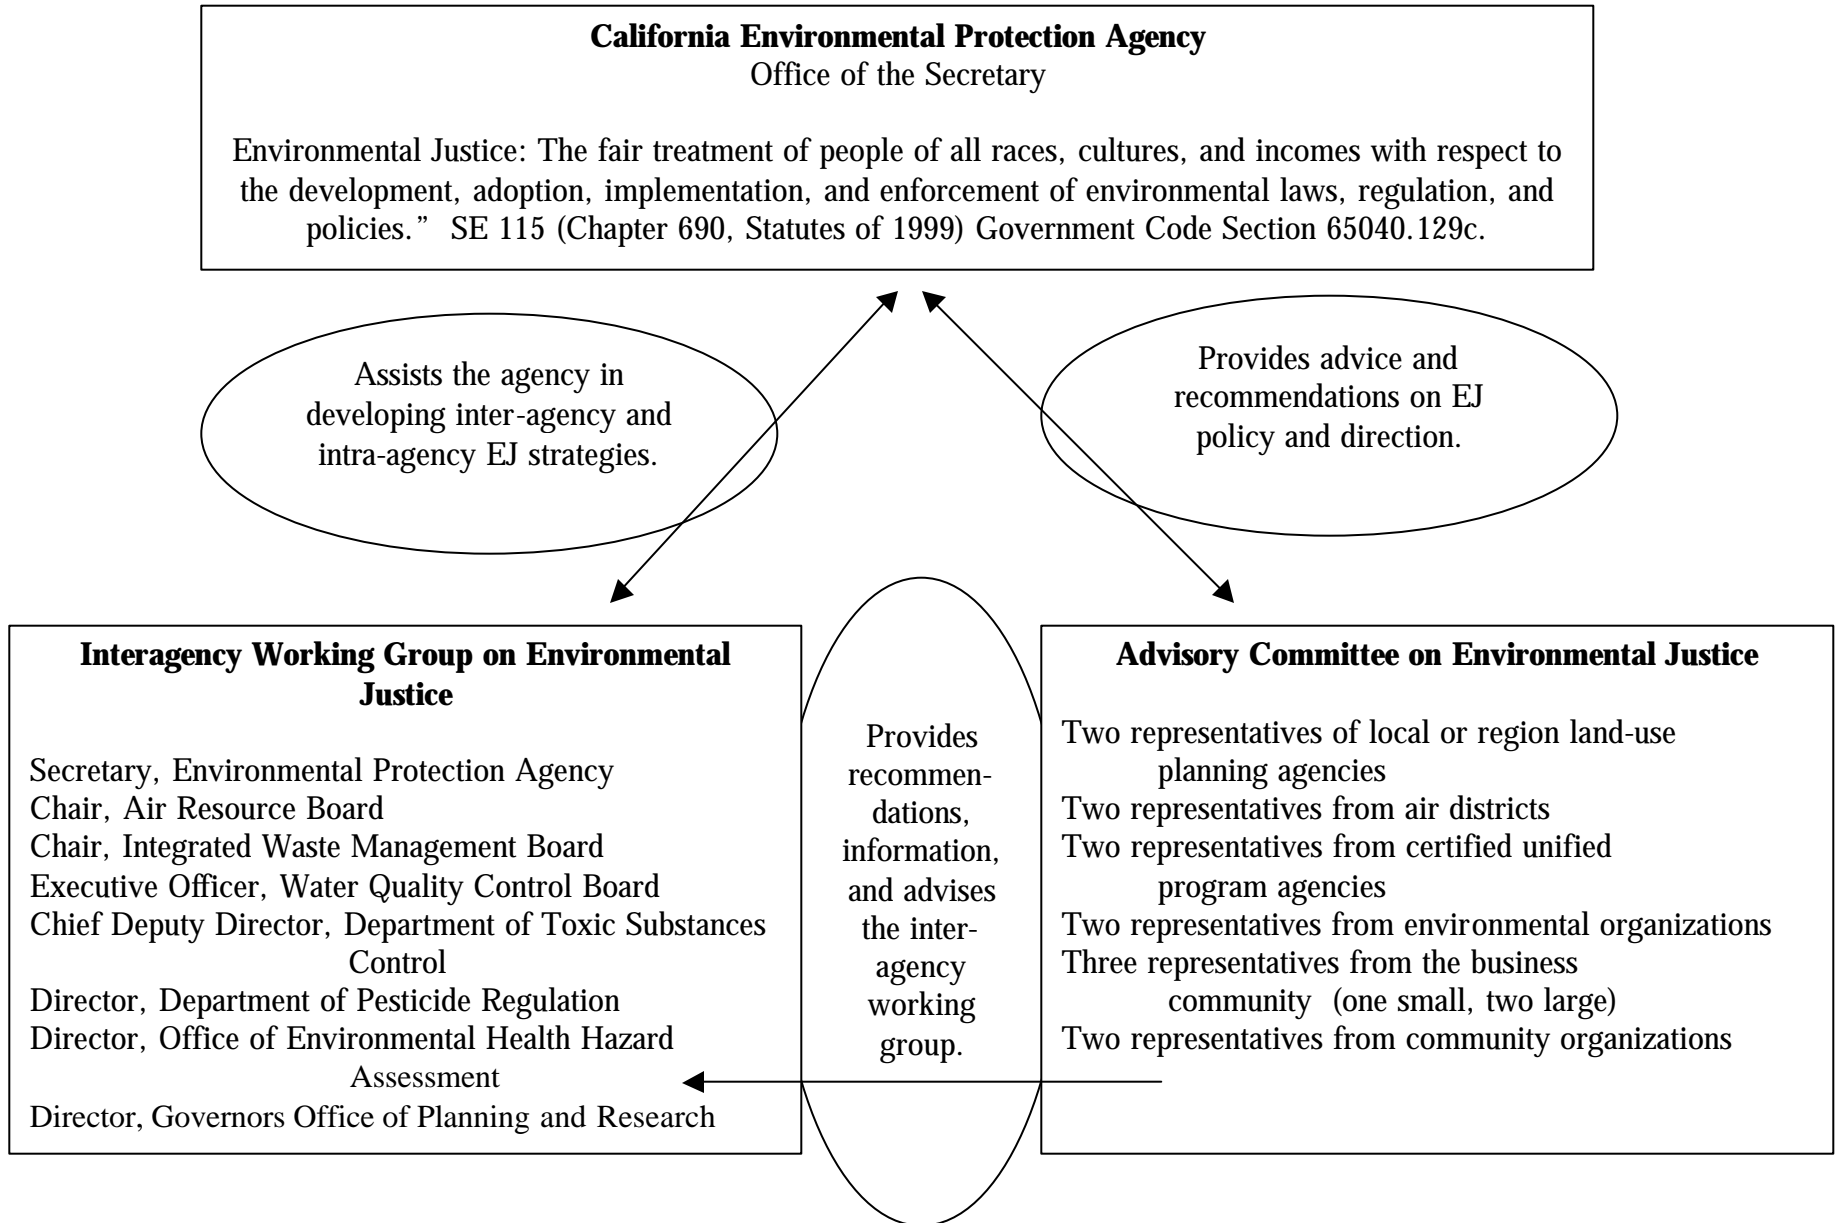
**California Environmental Protection Agency**
Office of the Secretary

Environmental Justice: The fair treatment of people of all races, cultures, and incomes with respect to the development, adoption, implementation, and enforcement of environmental laws, regulation, and policies." SE 115 (Chapter 690, Statutes of 1999) Government Code Section 65040.129c.

Assists the agency in developing inter-agency and intra-agency EJ strategies.

Provides advice and recommendations on EJ policy and direction.

**Interagency Working Group on Environmental Justice**

Secretary, Environmental Protection Agency
Chair, Air Resource Board
Chair, Integrated Waste Management Board
Executive Officer, Water Quality Control Board
Chief Deputy Director, Department of Toxic Substances Control
Director, Department of Pesticide Regulation
Director, Office of Environmental Health Hazard Assessment
Director, Governors Office of Planning and Research

Provides recommendations, information, and advises the interagency working group.

**Advisory Committee on Environmental Justice**

Two representatives of local or region land-use planning agencies
Two representatives from air districts
Two representatives from certified unified program agencies
Two representatives from environmental organizations
Three representatives from the business community (one small, two large)
Two representatives from community organizations